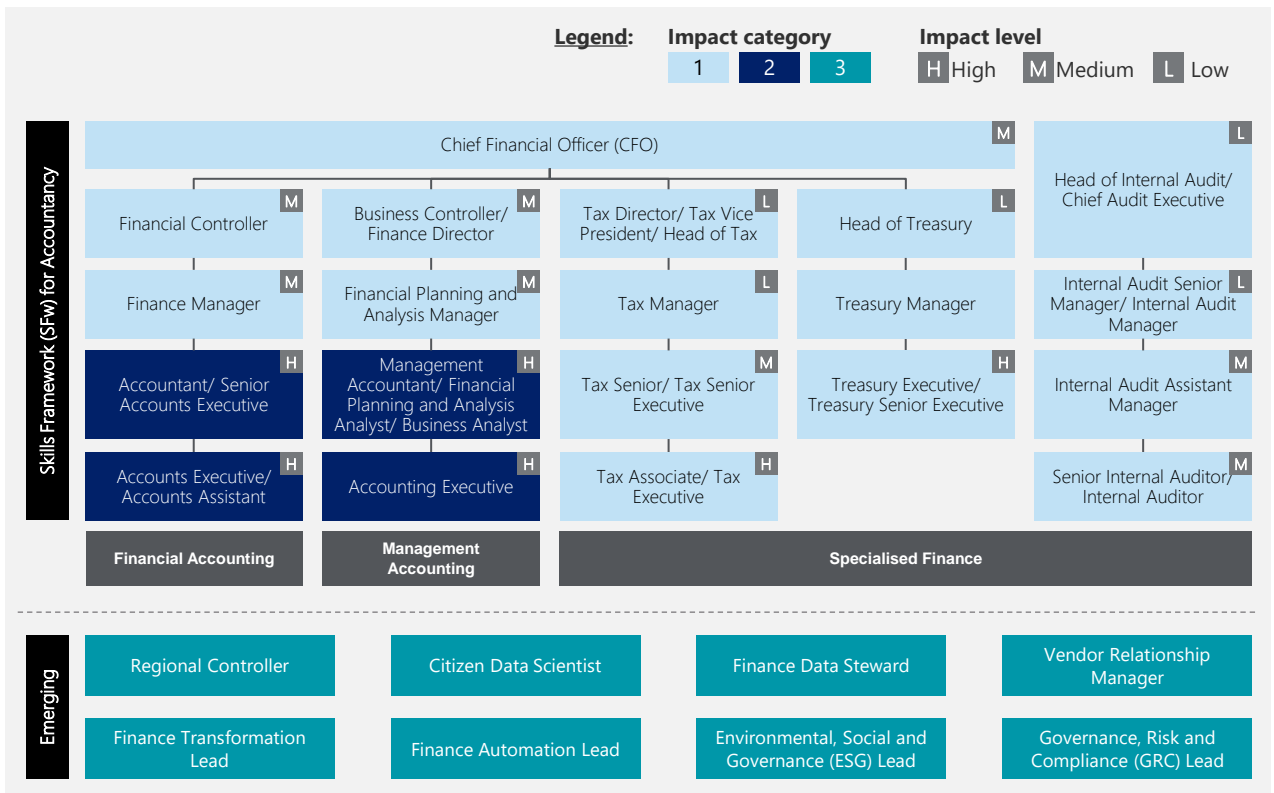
Legend: Impact category 1 2 3 Impact level H High M Medium L Low

Skills Framework (SFw) for Accountancy

Chief Financial Officer (CFO) M

Financial Controller M
Finance Manager M
Accountant/ Senior Accounts Executive H
Accounts Executive/ Accounts Assistant H

Business Controller/ Finance Director M
Financial Planning and Analysis Manager M
Management Accountant/ Financial Planning and Analysis Analyst/ Business Analyst H
Accounting Executive H

Tax Director/ Tax Vice President/ Head of Tax L
Tax Manager L
Tax Senior/ Tax Senior Executive M
Tax Associate/ Tax Executive H

Head of Treasury L
Treasury Manager
Treasury Executive/ Treasury Senior Executive H

Head of Internal Audit/ Chief Audit Executive L
Internal Audit Senior Manager/ Internal Audit Manager L
Internal Audit Assistant Manager M
Senior Internal Auditor/ Internal Auditor M

Financial Accounting
Management Accounting
Specialised Finance

Emerging

Regional Controller
Citizen Data Scientist
Finance Data Steward
Vendor Relationship Manager
Finance Transformation Lead
Finance Automation Lead
Environmental, Social and Governance (ESG) Lead
Governance, Risk and Compliance (GRC) Lead